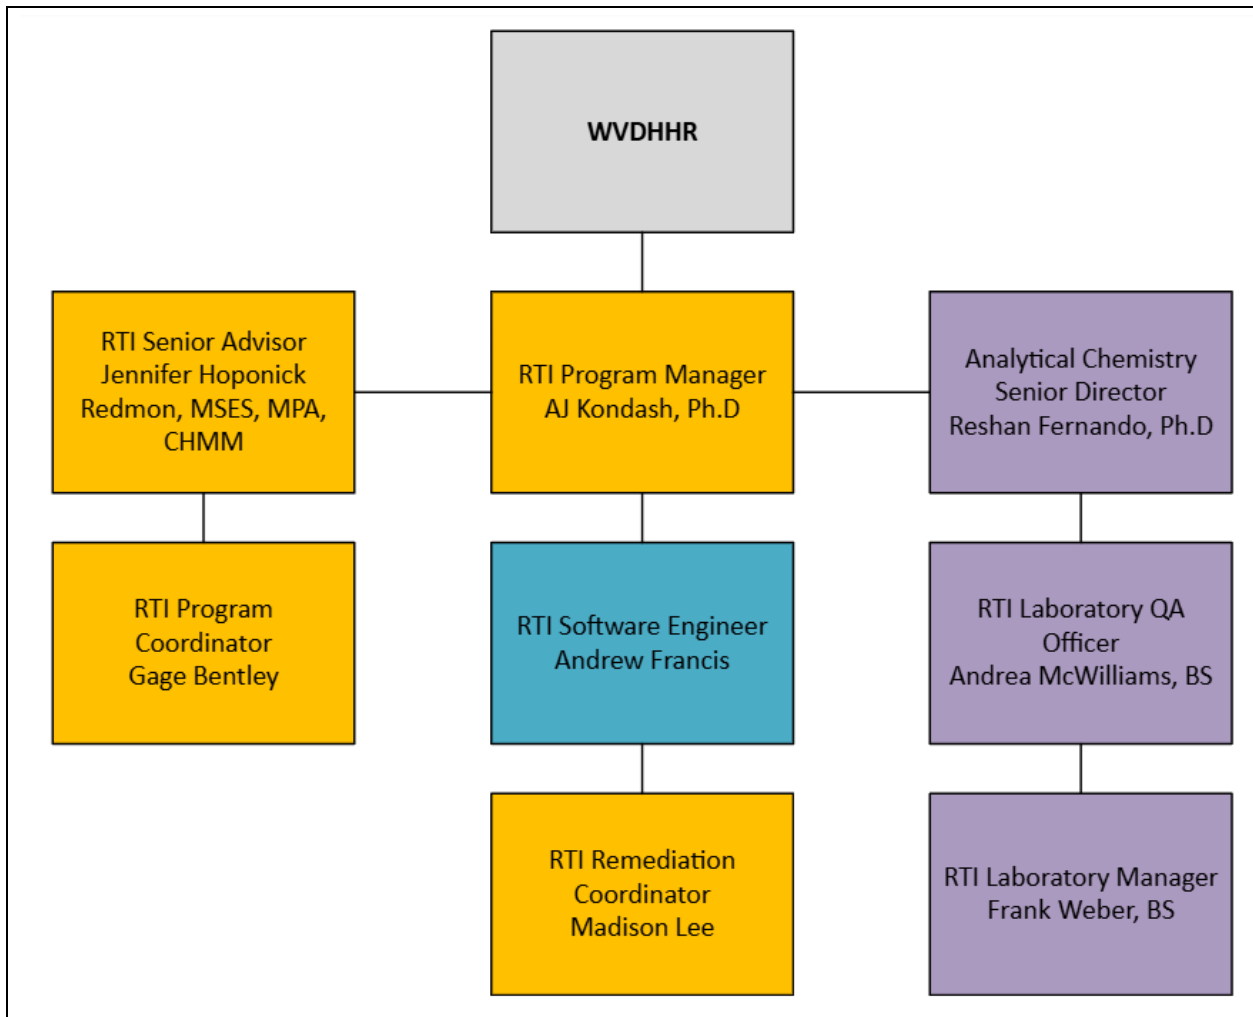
WVDHHR

RTI Senior Advisor
Jennifer Hoponick Redmon, MSES, MPA, CHMM

RTI Program Manager
AJ Kondash, Ph.D

Analytical Chemistry Senior Director
Reshan Fernando, Ph.D

RTI Program Coordinator
Gage Bentley

RTI Software Engineer
Andrew Francis

RTI Laboratory QA Officer
Andrea McWilliams, BS

RTI Remediation Coordinator
Madison Lee

RTI Laboratory Manager
Frank Weber, BS